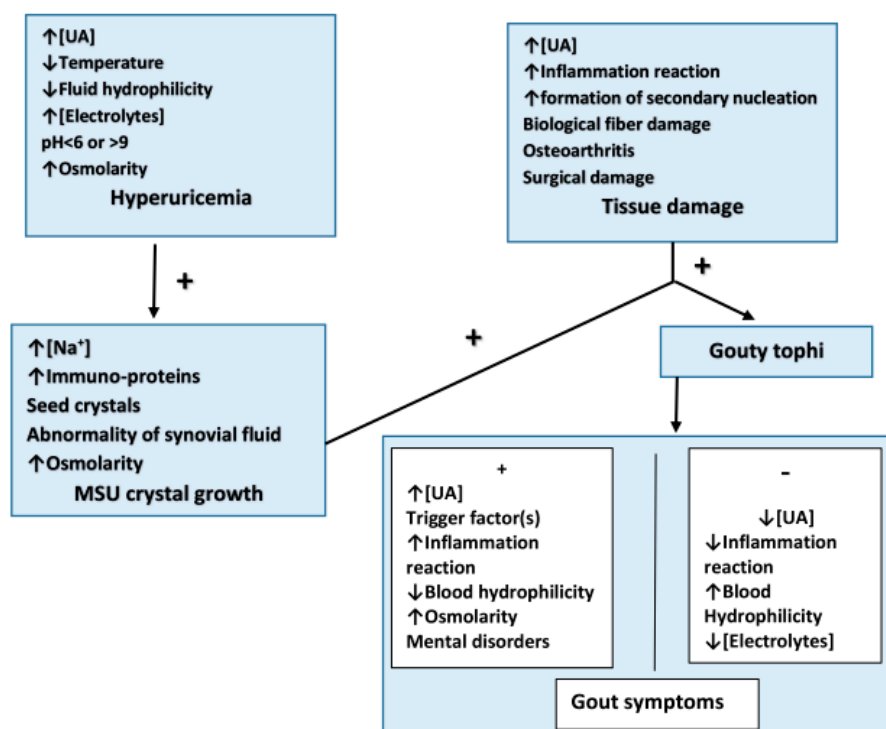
↑[UA]
↓Temperature
↓Fluid hydrophilicity
↑[Electrolytes]
pH<6 or >9
↑Osmolarity
Hyperuricemia

↑[UA]
↑Inflammation reaction
↑formation of secondary nucleation
Biological fiber damage
Osteoarthritis
Surgical damage
Tissue damage

+

+

+

↑[$Na^+$]
↑Immuno-proteins
Seed crystals
Abnormality of synovial fluid
↑Osmolarity
MSU crystal growth

Gouty tophi

+
↑[UA]
Trigger factor(s)
↑Inflammation reaction
↓Blood hydrophilicity
↑Osmolarity
Mental disorders

-
↓[UA]
↓Inflammation reaction
↑Blood Hydrophilicity
↓[Electrolytes]

Gout symptoms